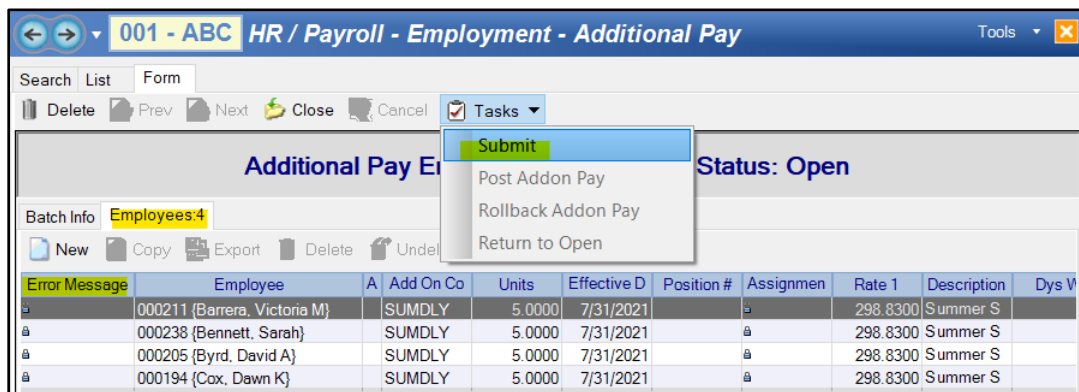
001 - ABC HR / Payroll - Employment - Additional Pay

Tools

Search List Form

Delete Prev Next Close Cancel Tasks

Submit
Post Addon Pay
Rollback Addon Pay
Return to Open

Additional Pay En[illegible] Status: Open

Batch Info Employees:4

New Copy Export Delete Undel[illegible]

| Error Message | Employee | A | Add On Co | Units | Effective D | Position # | Assignmen | Rate 1 | Description | Dys W |
|---|---|---|---|---|---|---|---|---|---|---|
| | 000211 {Barrera, Victoria M} | | SUMDLY | 5.0000 | 7/31/2021 | | | 298.8300 | Summer S | |
| | 000238 {Bennett, Sarah} | | SUMDLY | 5.0000 | 7/31/2021 | | | 298.8300 | Summer S | |
| | 000205 {Byrd, David A} | | SUMDLY | 5.0000 | 7/31/2021 | | | 298.8300 | Summer S | |
| | 000194 {Cox, Dawn K} | | SUMDLY | 5.0000 | 7/31/2021 | | | 298.8300 | Summer S | |